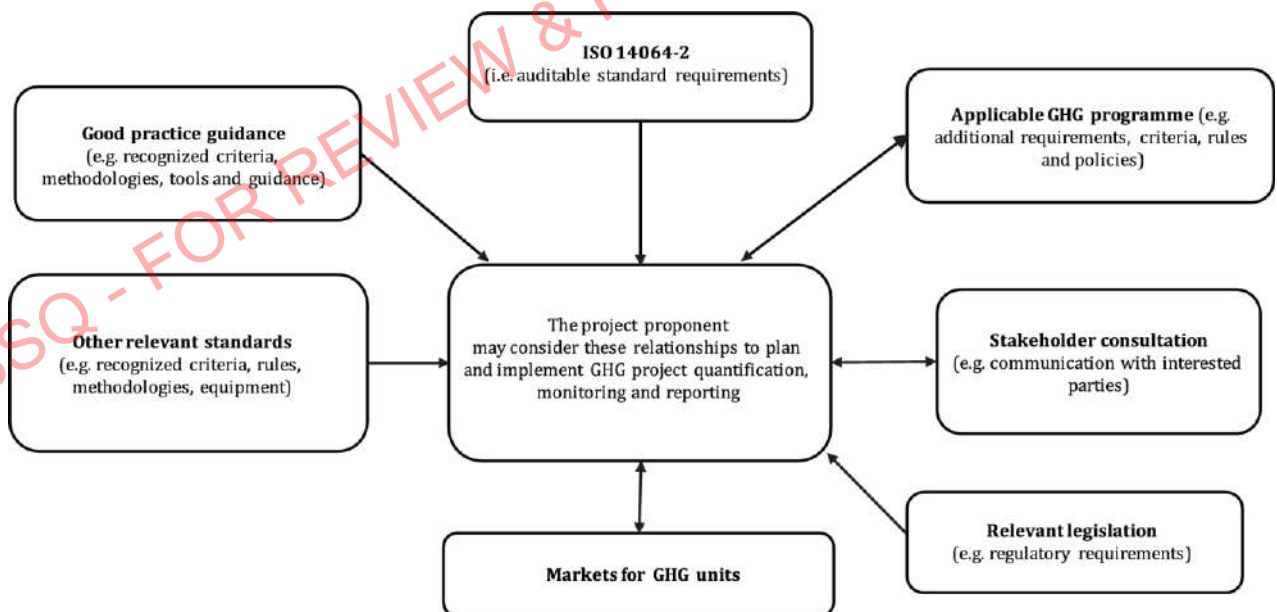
ISO 14064-2
(i.e. auditable standard requirements)

Good practice guidance
(e.g. recognized criteria, methodologies, tools and guidance)

Applicable GHG programme (e.g. additional requirements, criteria, rules and policies)

Other relevant standards
(e.g. recognized criteria, rules, methodologies, equipment)

The project proponent may consider these relationships to plan and implement GHG project quantification, monitoring and reporting

Stakeholder consultation
(e.g. communication with interested parties)

Relevant legislation
(e.g. regulatory requirements)

Markets for GHG units

SQ - FOR REVIEW & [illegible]